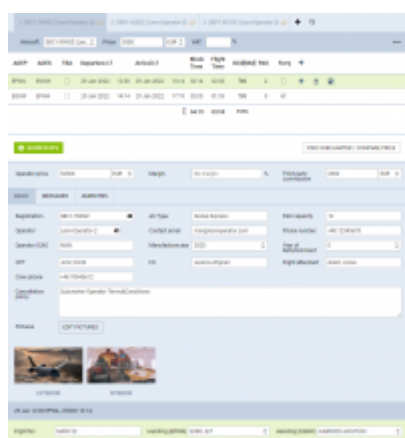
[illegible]

Aircraft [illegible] Price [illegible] EUR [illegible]

| ADEP | ADES | TBA | Departure | Arrival | Block Time | Flight Time | Distance | Pax | Ferry |
|---|---|---|---|---|---|---|---|---|---|
| EPWA | EDDM | | 20 Jan 2022 12:00 | 20 Jan 2022 13:14 | 01:14 | 02:00 | 786 | 4 | |
| EDDM | EPWA | | 24 Jan 2022 14:14 | 24 Jan 2022 17:15 | 02:00 | 01:50 | 786 | 0 | |
| | | | | | 04:14 | 03:50 | 1572 | | |

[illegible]

Operator price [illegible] EUR Margin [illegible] % Third party commission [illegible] EUR

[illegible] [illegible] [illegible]

Registration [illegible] A/C Type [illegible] Max capacity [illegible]

Operator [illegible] Contact email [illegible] Phone number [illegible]

Operator ICAO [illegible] Manufacture year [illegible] Year of refurbishment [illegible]

SFP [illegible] FH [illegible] Flight attendant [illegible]

Crew phone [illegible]

Cancellation policy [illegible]

Pictures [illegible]

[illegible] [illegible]

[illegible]

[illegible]